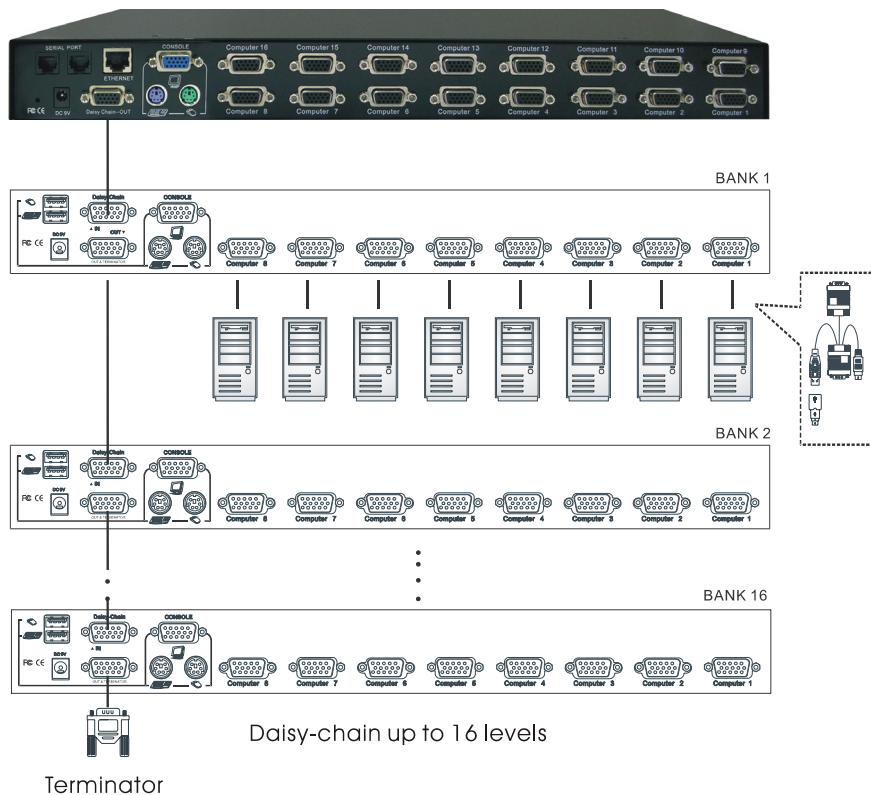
SERIAL PORT
ETHERNET
CONSOLE
Computer 16
Computer 15
Computer 14
Computer 13
Computer 12
Computer 11
Computer 10
Computer 9
FC CE
DC 9V
Daisy Chain—OUT
Computer 8
Computer 7
Computer 6
Computer 5
Computer 4
Computer 3
Computer 2
Computer 1

BANK 1
Daisy Chain
CONSOLE
FC CE
DC 9V
IN
OUT
OUT & TERMINATOR
Computer 8
Computer 7
Computer 6
Computer 5
Computer 4
Computer 3
Computer 2
Computer 1

BANK 2
Daisy Chain
CONSOLE
FC CE
DC 9V
IN
OUT & TERMINATOR
Computer 8
Computer 7
Computer 6
Computer 5
Computer 4
Computer 3
Computer 2
Computer 1

BANK 16
Daisy Chain
CONSOLE
FC CE
DC 9V
IN
OUT & TERMINATOR
Computer 8
Computer 7
Computer 6
Computer 5
Computer 4
Computer 3
Computer 2
Computer 1

Daisy-chain up to 16 levels

Terminator